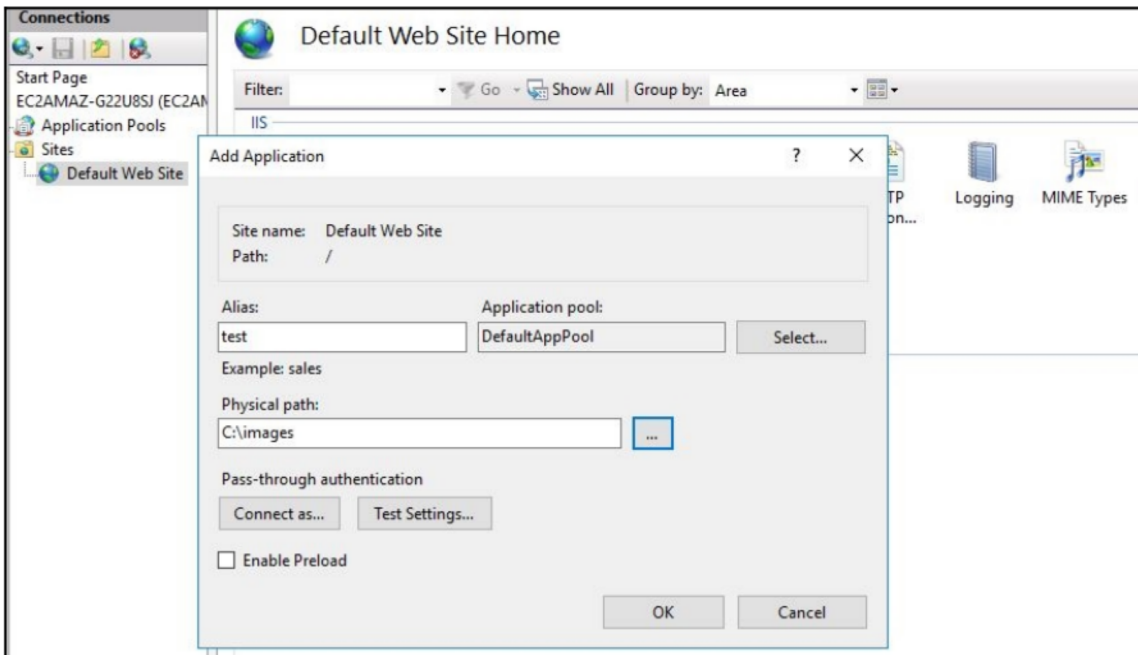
Connections

Start Page
EC2AMAZ-G22U8SJ (EC2AM
Application Pools
Sites
Default Web Site

Default Web Site Home

Filter: Go Show All Group by: Area

IIS

TP
on...

Logging

MIME Types

Add Application ? ×

Site name: Default Web Site
Path: /

Alias:
test
Example: sales

Application pool:
DefaultAppPool
Select...

Physical path:
C:\images
...

Pass-through authentication
Connect as... Test Settings...

Enable Preload

OK Cancel